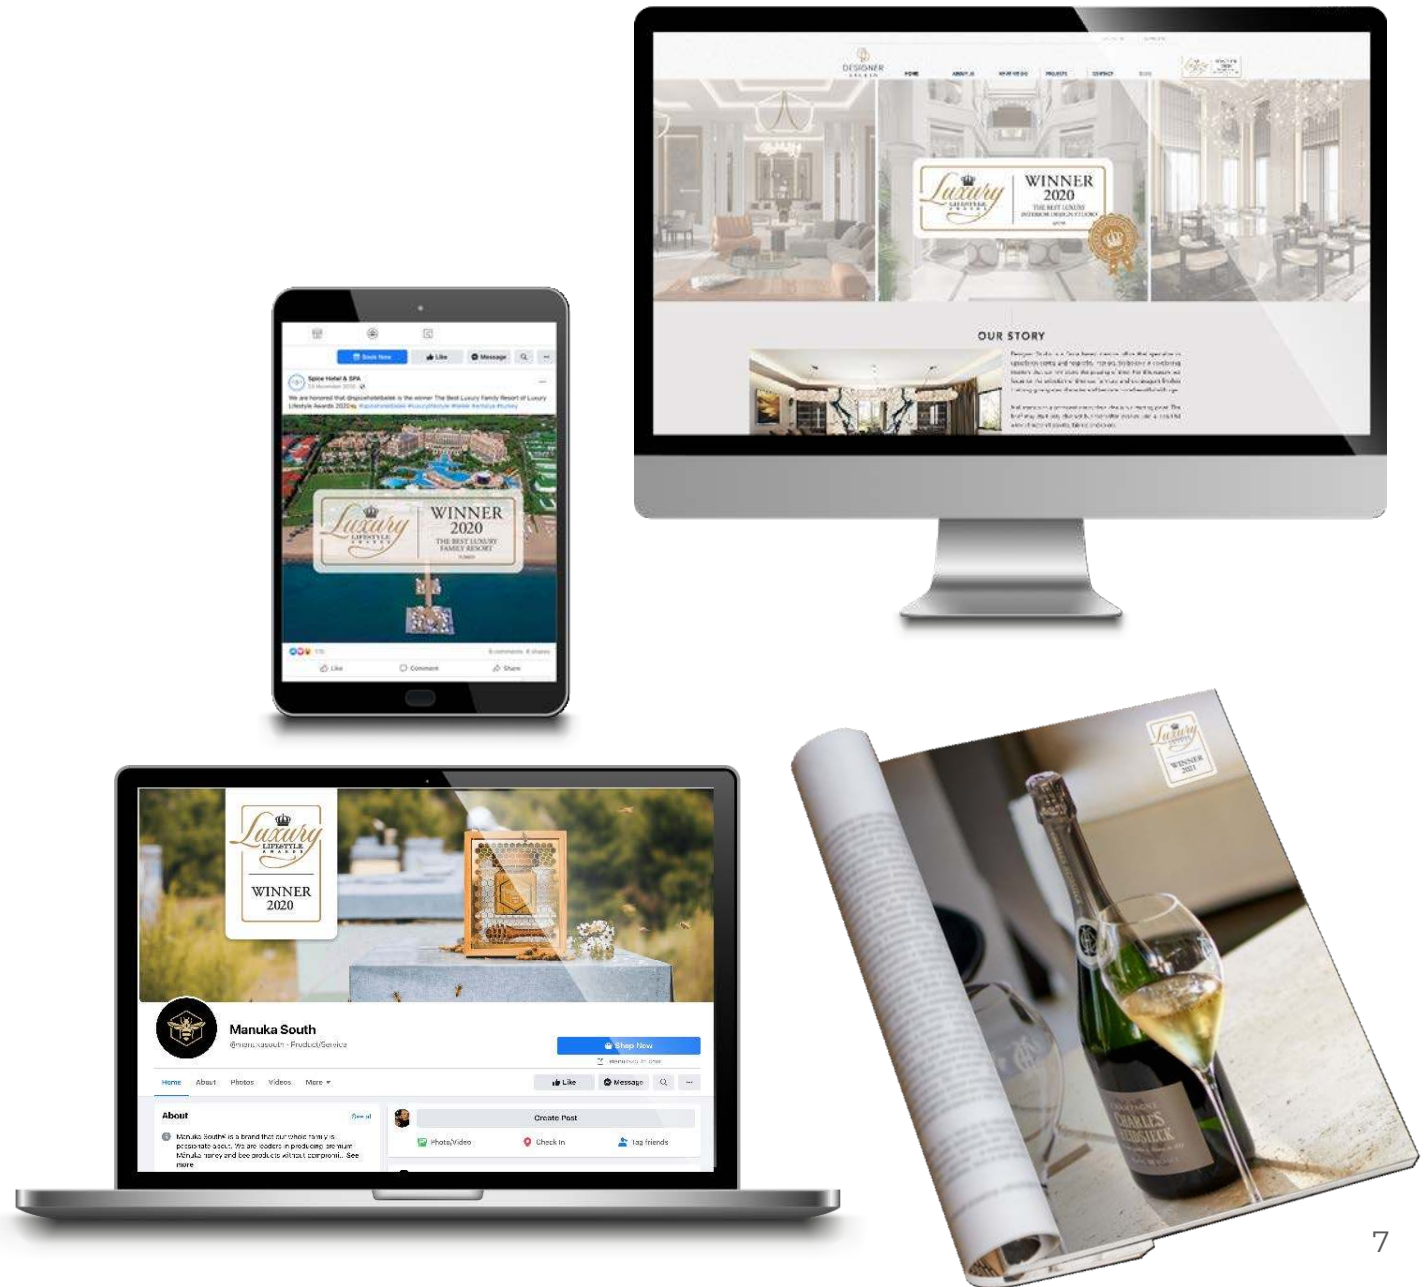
DESIGNER

HOME ABOUT US WHAT WE DO PROJECTS CONTACT

Luxury LIFESTYLE AWARDS

WINNER 2020

THE BEST LUXURY INTERIOR DESIGN STUDIO

OUR STORY

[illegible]

Book Now Like Message

Spice Hotel & SPA

We are honored that @spicehotelbelek is the winner The Best Luxury Family Resort of Luxury Lifestyle Awards 2020 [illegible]

Luxury LIFESTYLE AWARDS

WINNER 2020

THE BEST LUXURY FAMILY RESORT

Like Comment Share

Luxury LIFESTYLE AWARDS

WINNER 2020

Manuka South

@manukasouth · Product/Service

Shop Now

Home About Photos Videos More

Like Message

About

See all

Manuka South is a brand that our whole family is passionate about. We are leaders in producing genuine Manuka honey and bee products without compromi... See more

Create Post

Photo/Video Check in Tag friends

Luxury

WINNER 2021

CHAMPAGNE CHARLES HEIDSIECK

7